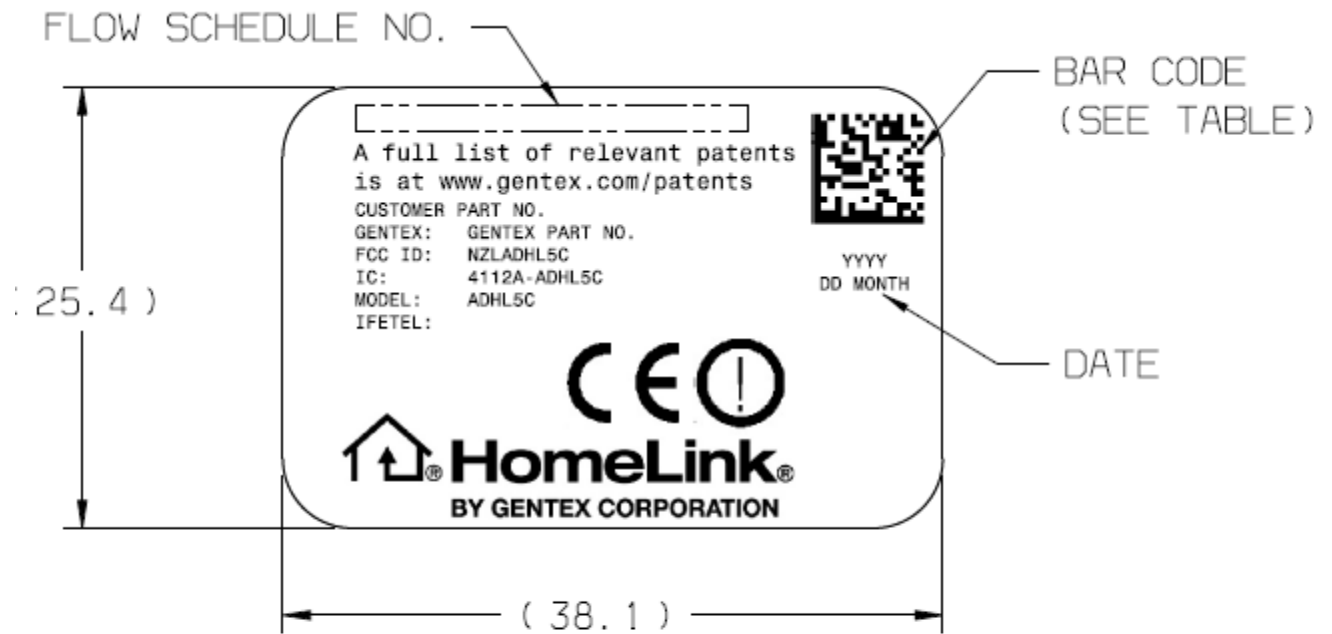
FLOW SCHEDULE NO.

BAR CODE
(SEE TABLE)

A full list of relevant patents is at www.gentex.com/patents

CUSTOMER PART NO.
GENTEX: GENTEX PART NO.
FCC ID: NZLADHL5C
IC: 4112A-ADHL5C
MODEL: ADHL5C
IFETEL:

YYYY
DD MONTH

DATE

(25.4)

CE ⓘ

®HomeLink®
BY GENTEX CORPORATION

(38.1)